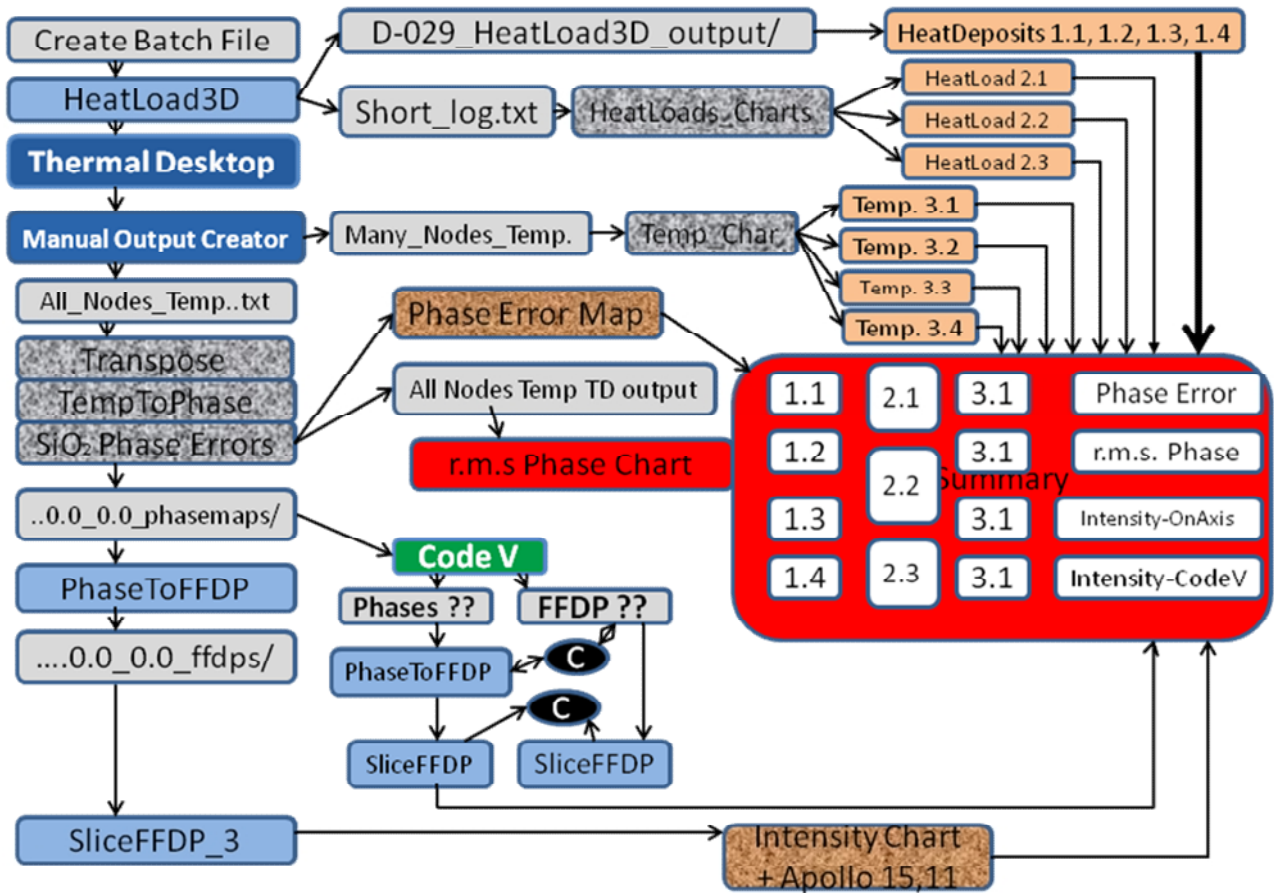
Create Batch File

HeatLoad3D

Thermal Desktop

Manual Output Creator

All_Nodes_Temp..txt

Transpose

TempToPhase

SiO₂ Phase Errors

..0.0_0.0_phasemaps/

PhaseToFFDP

....0.0_0.0_ffdps/

SliceFFDP_3

D-029_HeatLoad3D_output/

HeatDeposits 1.1, 1.2, 1.3, 1.4

Short_log.txt

HeatLoads_Charts

HeatLoad 2.1

HeatLoad 2.2

HeatLoad 2.3

Many_Nodes_Temp.

Temp_Char

Temp. 3.1

Temp. 3.2

Temp. 3.3

Temp. 3.4

Phase Error Map

All Nodes Temp TD output

r.m.s Phase Chart

| 1.1 | 2.1 | 3.1 | Phase Error |
|---|---|---|---|
| 1.2 | 2.2 | 3.1 | r.m.s. Phase |
| 1.3 | | 3.1 | Intensity-OnAxis |
| 1.4 | 2.3 | 3.1 | Intensity-CodeV |

Summary

Code V

Phases ??

FFDP ??

C

PhaseToFFDP

C

SliceFFDP

SliceFFDP

Intensity Chart + Apollo 15,11